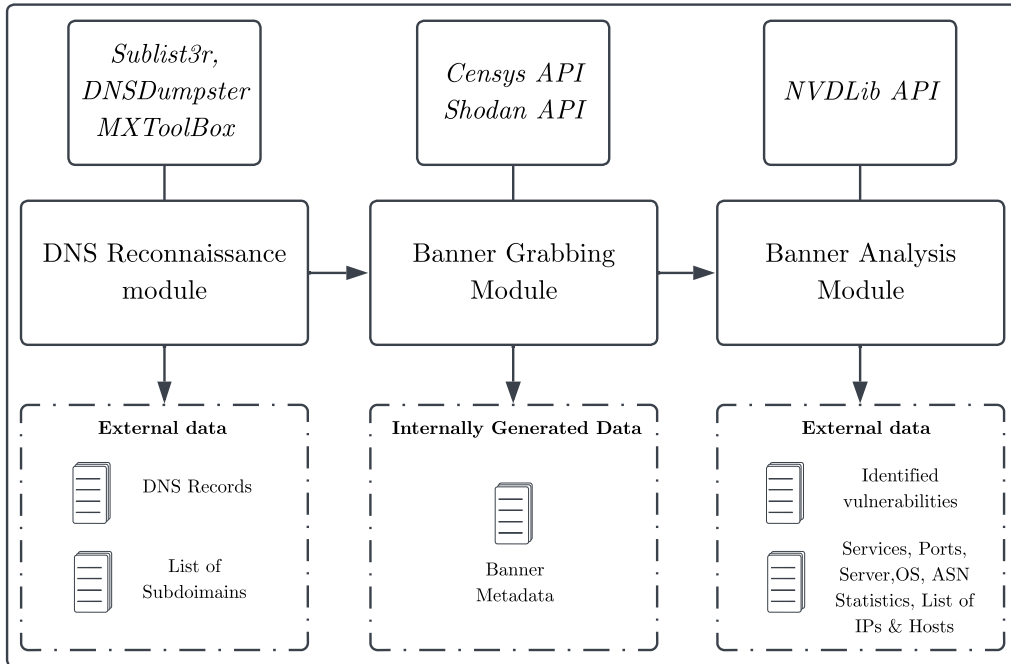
*Sublist3r, DNSDumpster MXToolBox*

*Censys API Shodan API*

*NVDLib API*

DNS Reconnaissance module

Banner Grabbing Module

Banner Analysis Module

**External data**

DNS Records

List of Subdoimains

**Internally Generated Data**

Banner Metadata

**External data**

Identified vulnerabilities

Services, Ports, Server,OS, ASN Statistics, List of IPs & Hosts